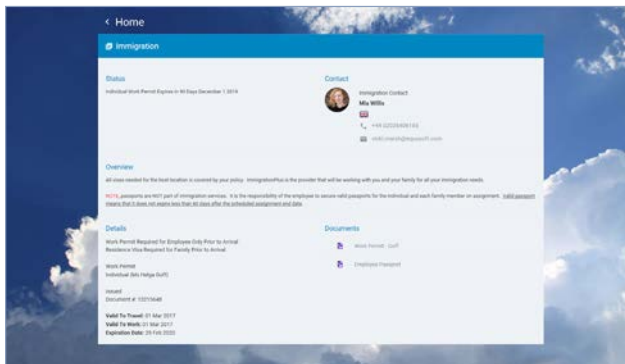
< Home

Immigration

Status

Individual Work Permit Expires in 90 Days December 1 2019

Contact

Immigration Contact
Mia Willis

+44 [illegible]

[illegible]

Overview

All visas needed for the host location is covered by your policy. ImmigrationPlus is the provider that will be working with you and your family for all your immigration needs.

NOTE: passports are NOT part of immigration services. It is the responsibility of the employee to secure valid passports for the individual and each family member on assignment. Valid passport means that it does not expire less than 60 days after the scheduled assignment end date.

Details

Work Permit Required for Employee Only Prior to Arrival
Residence Visa Required for Family Prior to Arrival

Work Permit
Individual (Ms Helga Gulf)

Issued
Document #: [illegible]

Valid To Travel: 01 Mar 2017
Valid To Work: 01 Mar 2017
Expiration Date: 29 Feb 2020

Documents

Work Permit - Gulf

Employee Passport